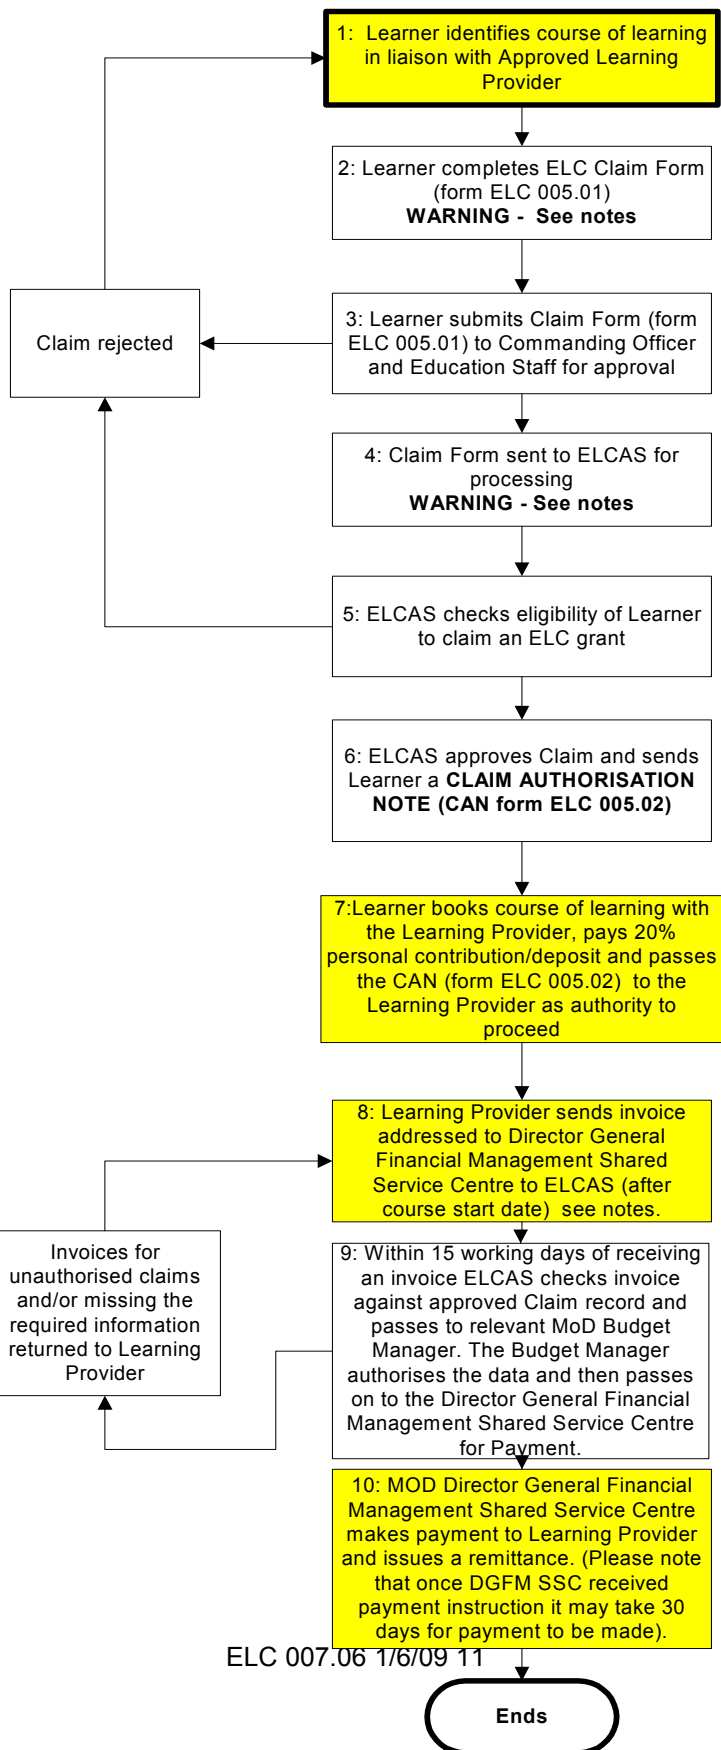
1: Learner identifies course of learning in liaison with Approved Learning Provider

2: Learner completes ELC Claim Form (form ELC 005.01)
**WARNING - See notes**

Claim rejected

3: Learner submits Claim Form (form ELC 005.01) to Commanding Officer and Education Staff for approval

4: Claim Form sent to ELCAS for processing
**WARNING - See notes**

5: ELCAS checks eligibility of Learner to claim an ELC grant

6: ELCAS approves Claim and sends Learner a **CLAIM AUTHORISATION NOTE (CAN form ELC 005.02)**

7:Learner books course of learning with the Learning Provider, pays 20% personal contribution/deposit and passes the CAN (form ELC 005.02) to the Learning Provider as authority to proceed

8: Learning Provider sends invoice addressed to Director General Financial Management Shared Service Centre to ELCAS (after course start date) see notes.

Invoices for unauthorised claims and/or missing the required information returned to Learning Provider

9: Within 15 working days of receiving an invoice ELCAS checks invoice against approved Claim record and passes to relevant MoD Budget Manager. The Budget Manager authorises the data and then passes on to the Director General Financial Management Shared Service Centre for Payment.

10: MOD Director General Financial Management Shared Service Centre makes payment to Learning Provider and issues a remittance. (Please note that once DGFM SSC received payment instruction it may take 30 days for payment to be made).

ELC 007.06 1/6/09 11

Ends